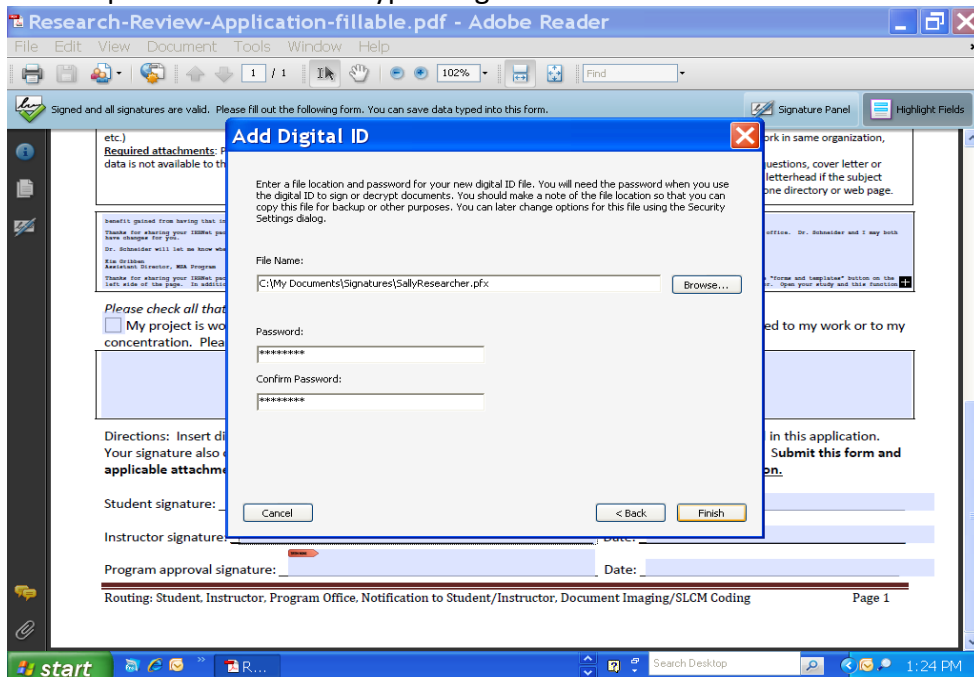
Research-Review-Application-fillable.pdf - Adobe Reader

File Edit View Document Tools Window Help

1 / 1 102% Find

Signed and all signatures are valid. Please fill out the following form. You can save data typed into this form.

Signature Panel Highlight Fields

etc.)
Required attachments: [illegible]
data is not available to th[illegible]

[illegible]ork in same organization,
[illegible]uestions, cover letter or
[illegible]letterhead if the subject
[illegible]one directory or web page.

Add Digital ID

Enter a file location and password for your new digital ID file. You will need the password when you use the digital ID to sign or decrypt documents. You should make a note of the file location so that you can copy this file for backup or other purposes. You can later change options for this file using the Security Settings dialog.

File Name:

C:\My Documents\Signatures\SallyResearcher.pfx

Browse...

Password:

********

Confirm Password:

********

Cancel

< Back

Finish

Please check all that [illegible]
My project is wo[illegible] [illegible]ed to my work or to my concentration. Plea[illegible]

Directions: Insert di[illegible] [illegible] in this application. Your signature also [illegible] Submit this form and applicable attachme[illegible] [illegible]on.

Student signature: _

Instructor signature: _ Date: _

Program approval signature: _ Date: _

Routing: Student, Instructor, Program Office, Notification to Student/Instructor, Document Imaging/SLCM Coding Page 1

start R... Search Desktop 1:24 PM